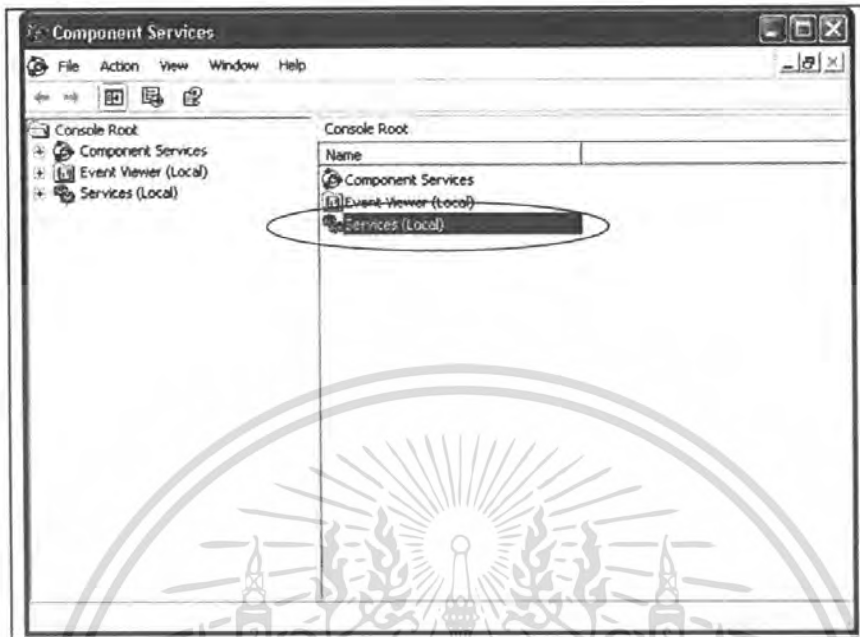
Component Services

File Action View Window Help

Console Root
Component Services
Event Viewer (Local)
Services (Local)

Console Root

| Name | |
|---|---|
| Component Services | |
| Event Viewer (Local) | |
| Services (Local) | |